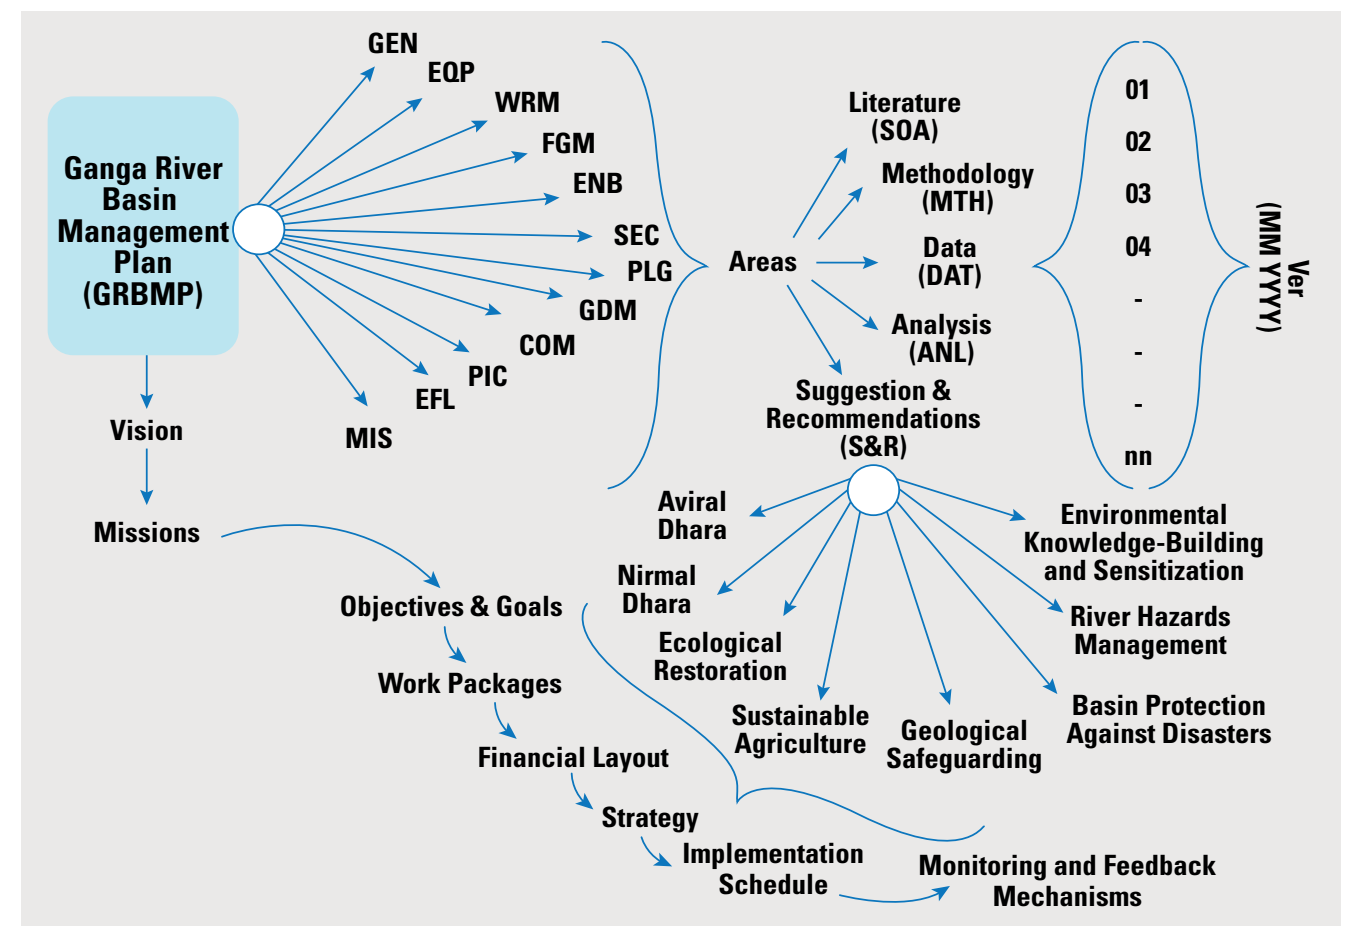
Ganga River Basin Management Plan (GRBMP)

GEN
EQP
WRM
FGM
ENB
SEC
PLG
GDM
COM
PIC
EFL
MIS

Areas

Literature (SOA)
Methodology (MTH)
Data (DAT)
Analysis (ANL)
Suggestion & Recommendations (S&R)

01
02
03
04
-
-
-
nn

Ver (MM YYYY)

Vision
Missions
Objectives & Goals
Work Packages
Financial Layout
Strategy
Implementation Schedule
Monitoring and Feedback Mechanisms

Aviral Dhara
Nirmal Dhara
Ecological Restoration
Sustainable Agriculture
Geological Safeguarding
Basin Protection Against Disasters
River Hazards Management
Environmental Knowledge-Building and Sensitization